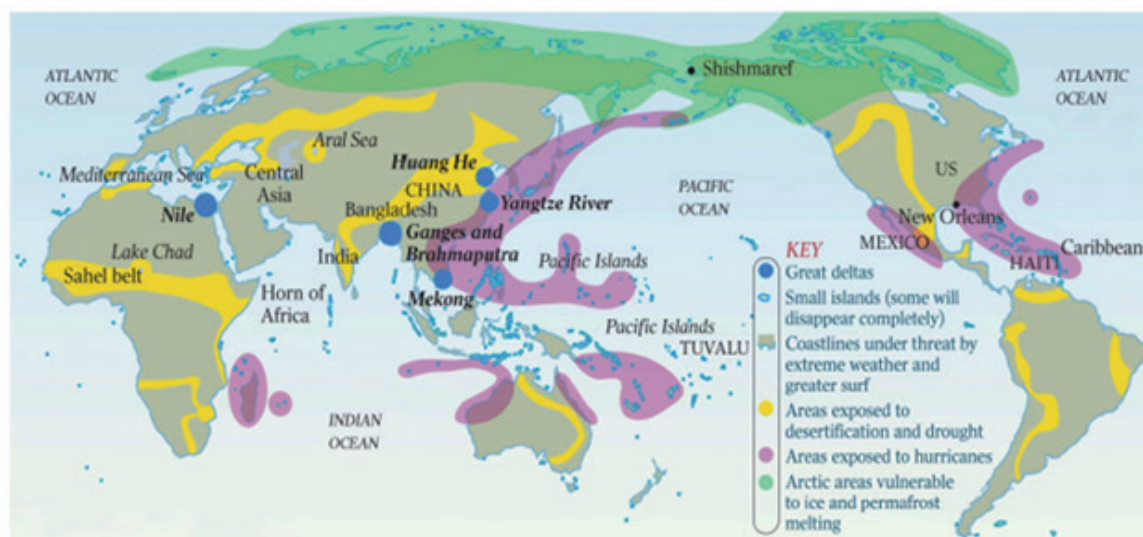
ATLANTIC OCEAN

Shishmaref

ATLANTIC OCEAN

Aral Sea

Mediterranean Sea

Central Asia

Huang He

CHINA

Nile

Bangladesh

Yangtze River

PACIFIC OCEAN

US

New Orleans

Lake Chad

India

Ganges and Brahmaputra

MEXICO

Caribbean

HAITI

Sahel belt

Pacific Islands

Horn of Africa

Mekong

Pacific Islands

TUVALU

INDIAN OCEAN

KEY
Great deltas
Small islands (some will disappear completely)
Coastlines under threat by extreme weather and greater surf
Areas exposed to desertification and drought
Areas exposed to hurricanes
Arctic areas vulnerable to ice and permafrost melting